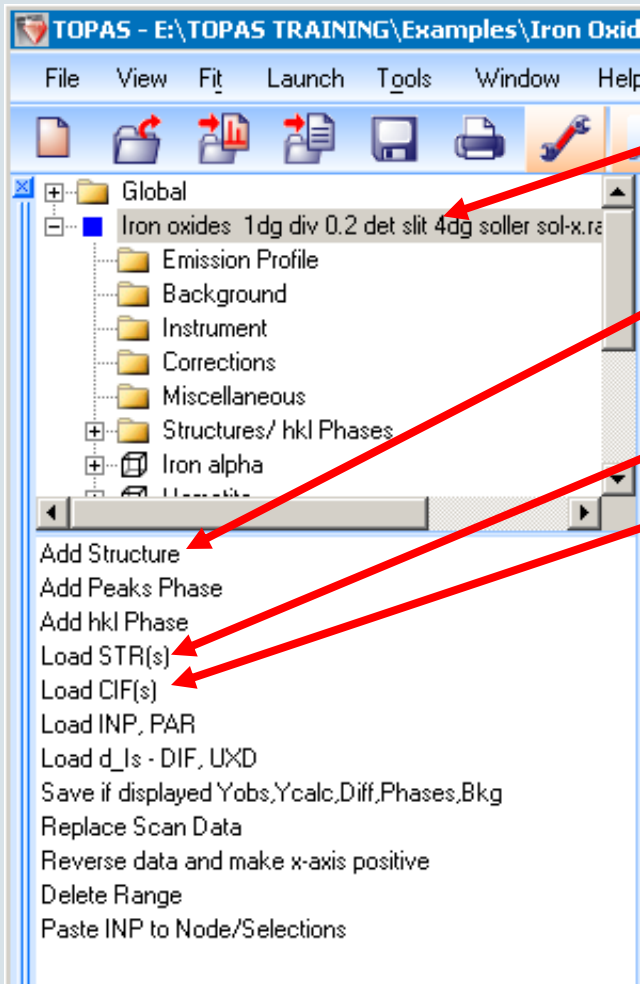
TOPAS - E:\TOPAS TRAINING\Examples\Iron Oxid

File View Fit Launch Tools Window Help

Global
Iron oxides 1dg div 0.2 det slit 4dg soller sol-x.ra
Emission Profile
Background
Instrument
Corrections
Miscellaneous
Structures/ hkl Phases
Iron alpha
Hematite

Add Structure
Add Peaks Phase
Add hkl Phase
Load STR(s)
Load CIF(s)
Load INP, PAR
Load d_Is - DIF, UXD
Save if displayed Yobs,Ycalc,Diff,Phases,Bkg
Replace Scan Data
Reverse data and make x-axis positive
Delete Range
Paste INP to Node/Selections